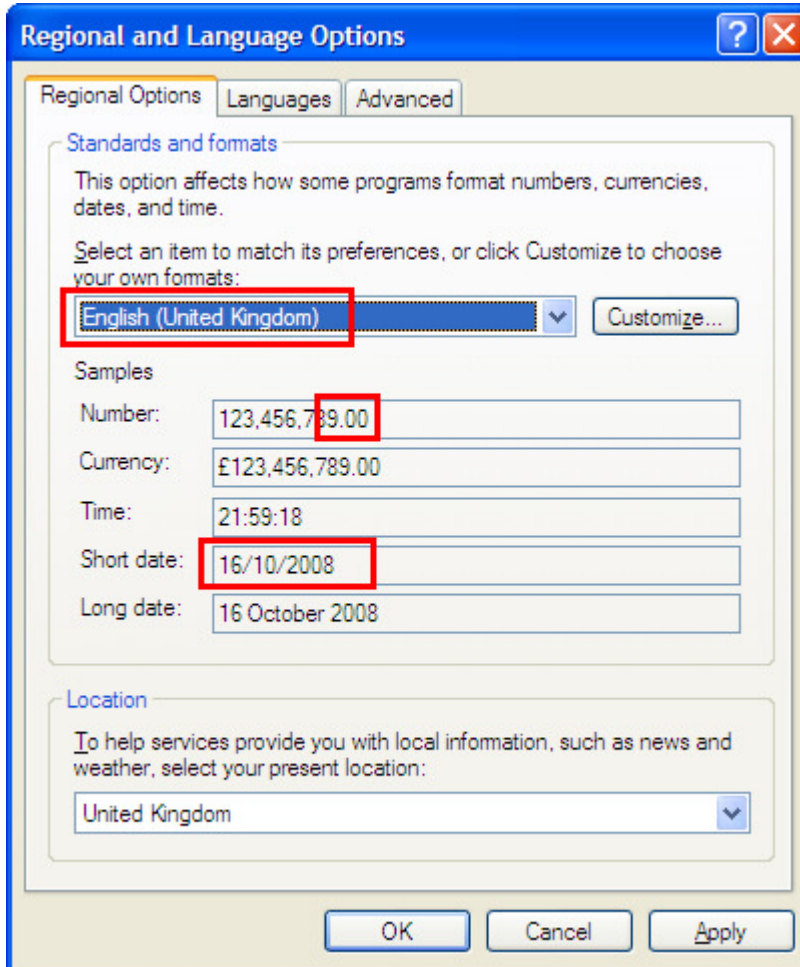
Regional and Language Options

?

Regional Options | Languages | Advanced

Standards and formats

This option affects how some programs format numbers, currencies, dates, and time.

Select an item to match its preferences, or click Customize to choose your own formats:

English (United Kingdom)

Customize...

Samples

| | |
|---|---|
| Number: | 123,456,789.00 |
| Currency: | £123,456,789.00 |
| Time: | 21:59:18 |
| Short date: | 16/10/2008 |
| Long date: | 16 October 2008 |

Location

To help services provide you with local information, such as news and weather, select your present location:

United Kingdom

OK Cancel Apply